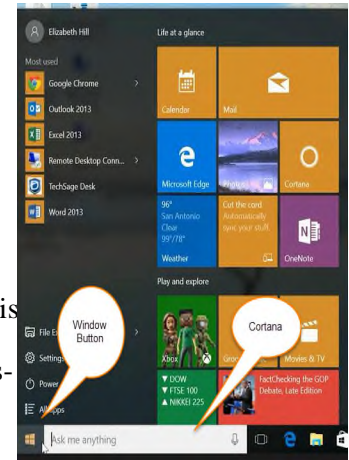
Elizabeth Hill

Most used

Google Chrome

Outlook 2013

Excel 2013

Remote Desktop Conn...

TechSage Desk

Word 2013

Life at a glance

Calendar

Mail

Microsoft Edge

Cortana

96°
San Antonio
Clear
99°/78°

Weather

Cut the cord
Automatically
sync your stuff

OneNote

Play and explore

Xbox

Movies & TV

▼ DOW
▼ FTSE 100
▲ NIKKEI 225

FactChecking the GOP Debate, Late Edition

File E

Settings

Power

All apps

Window Button

Cortana

is

s-

Ask me anything